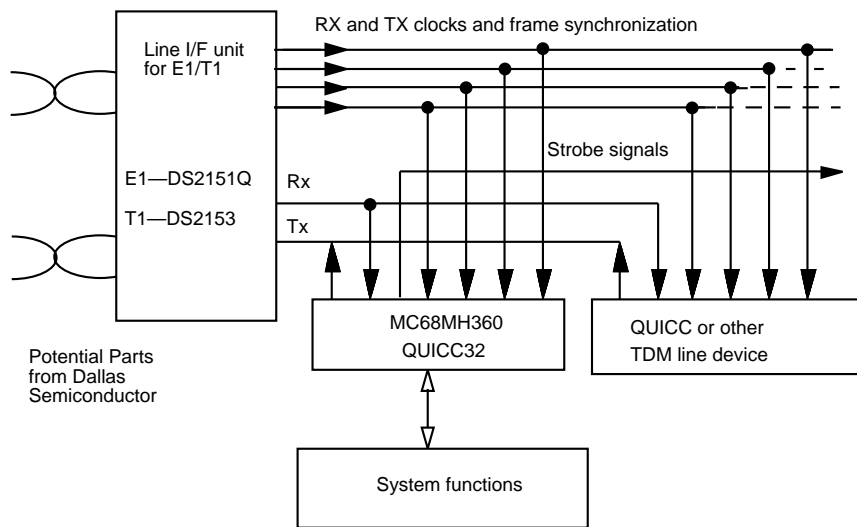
RX and TX clocks and frame synchronization

Line I/F unit for E1/T1

Strobe signals

E1—DS2151Q

T1—DS2153

Rx

Tx

MC68MH360
QUICC32

QUICC or other
TDM line device

Potential Parts from Dallas Semiconductor

System functions